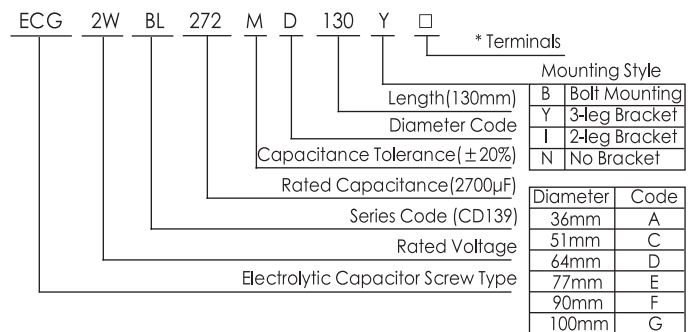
ECG 2W BL 272 M D 130 Y □

* Terminals

Mounting Style

| B | Bolt Mounting |
|---|---|
| Y | 3-leg Bracket |
| I | 2-leg Bracket |
| N | No Bracket |

Length(130mm)

Diameter Code

Capacitance Tolerance($\pm$20%)

Rated Capacitance(2700μF)

Series Code (CD139)

Rated Voltage

Electrolytic Capacitor Screw Type

| Diameter | Code |
|---|---|
| 36mm | A |
| 51mm | C |
| 64mm | D |
| 77mm | E |
| 90mm | F |
| 100mm | G |